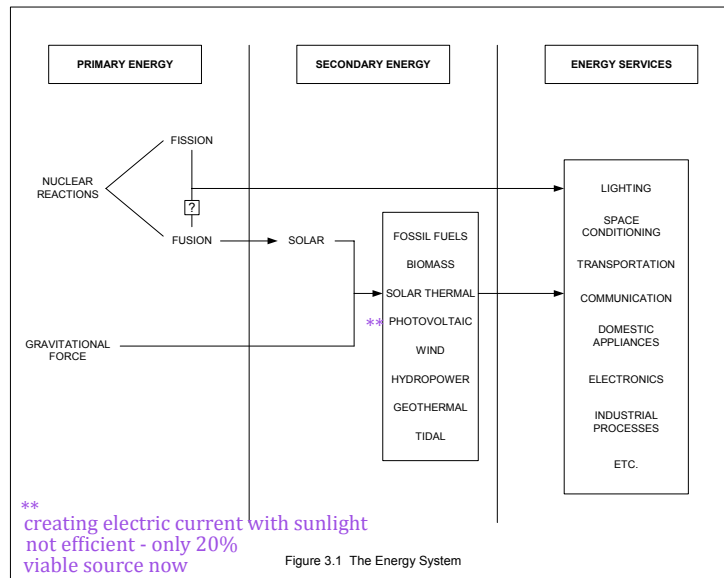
PRIMARY ENERGY

SECONDARY ENERGY

ENERGY SERVICES

NUCLEAR REACTIONS

FISSION

?

FUSION

SOLAR

GRAVITATIONAL FORCE

FOSSIL FUELS

BIOMASS

SOLAR THERMAL

** PHOTOVOLTAIC

WIND

HYDROPOWER

GEOTHERMAL

TIDAL

LIGHTING

SPACE CONDITIONING

TRANSPORTATION

COMMUNICATION

DOMESTIC APPLIANCES

ELECTRONICS

INDUSTRIAL PROCESSES

ETC.

**
creating electric current with sunlight
not efficient - only 20%
viable source now

Figure 3.1 The Energy System